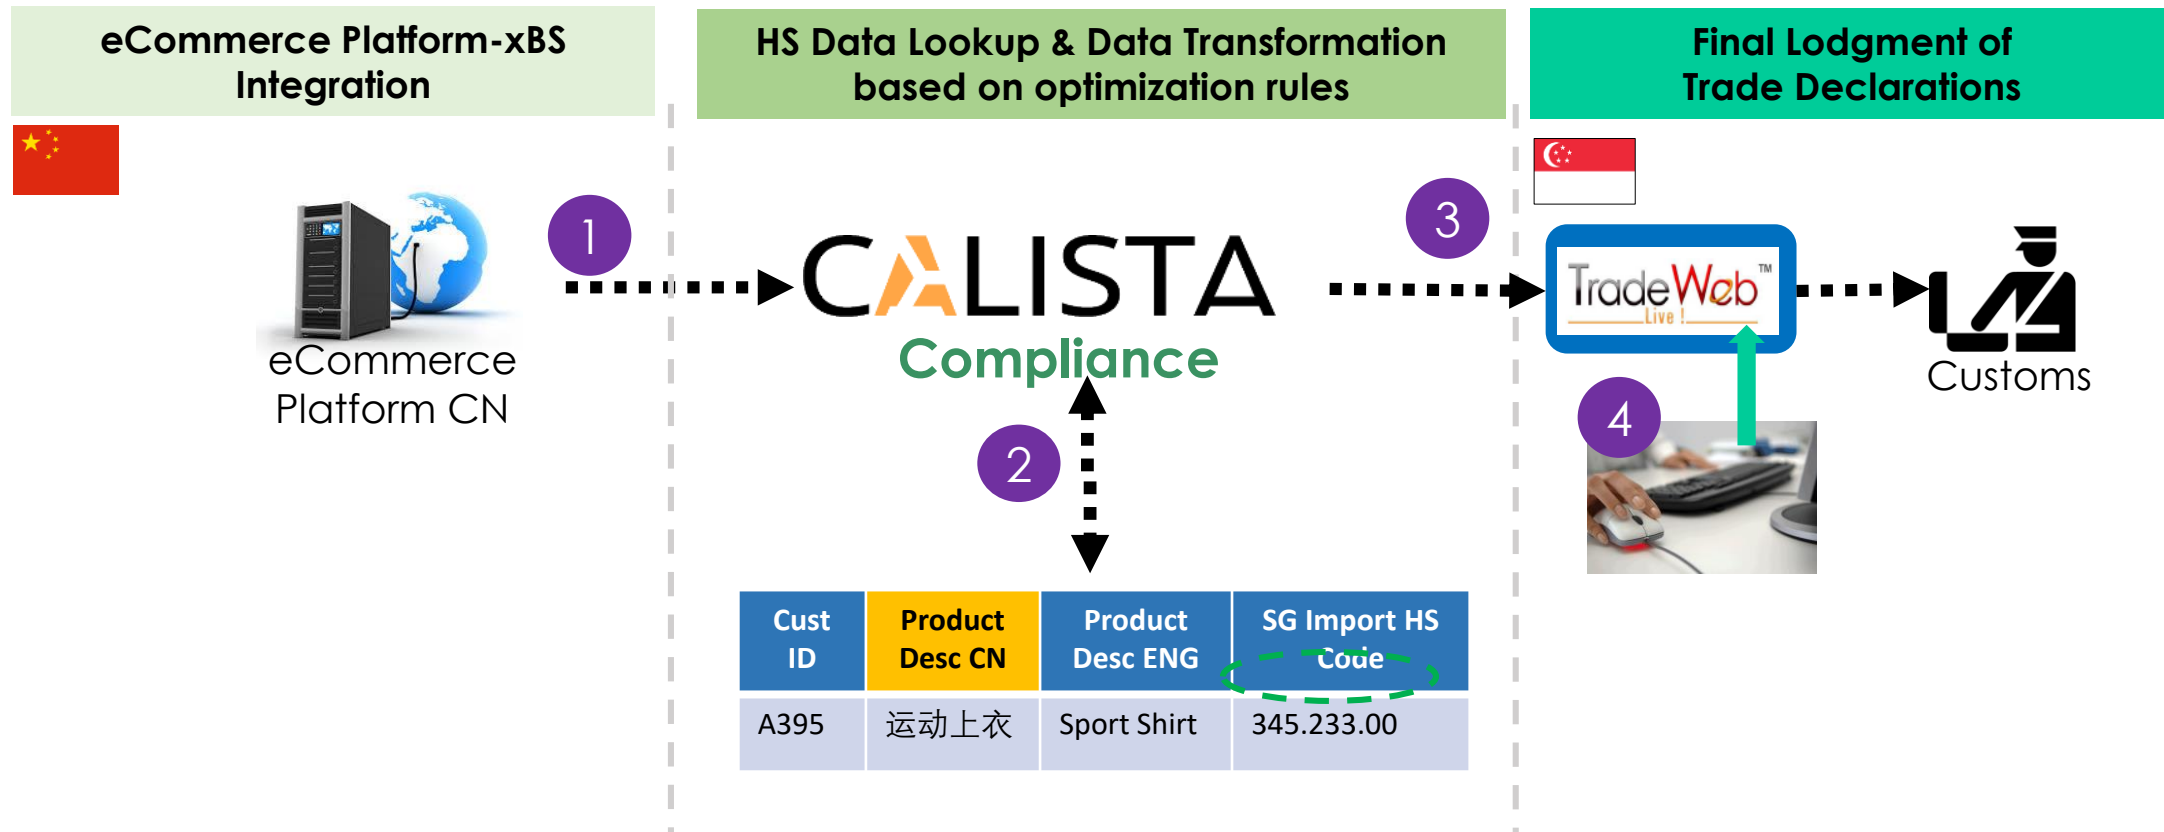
eCommerce Platform-xBS Integration

HS Data Lookup & Data Transformation based on optimization rules

Final Lodgment of Trade Declarations

1

eCommerce Platform CN

CALISTA

Compliance

2

3

TradeWeb™ Live !

Customs

4

| Cust ID | Product Desc CN | Product Desc ENG | SG Import HS Code |
|---|---|---|---|
| A395 | 运动上衣 | Sport Shirt | 345.233.00 |